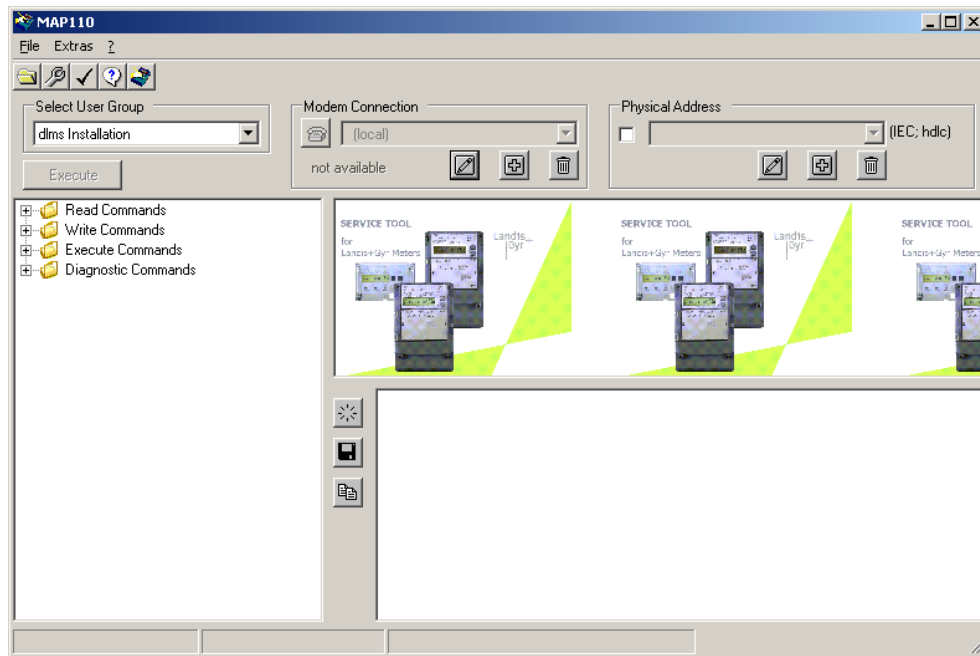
MAP110

File Extras ?

Select User Group
dlms Installation
Execute

Modem Connection
(local)
not available

Physical Address
(IEC; hdlc)

Read Commands
Write Commands
Execute Commands
Diagnostic Commands

SERVICE TOOL
for
Landis+Gyr Meters
Landis+Gyr

SERVICE TOOL
for
Landis+Gyr Meters
Landis+Gyr

SERVICE TOOL
for
Landis+Gyr Meters